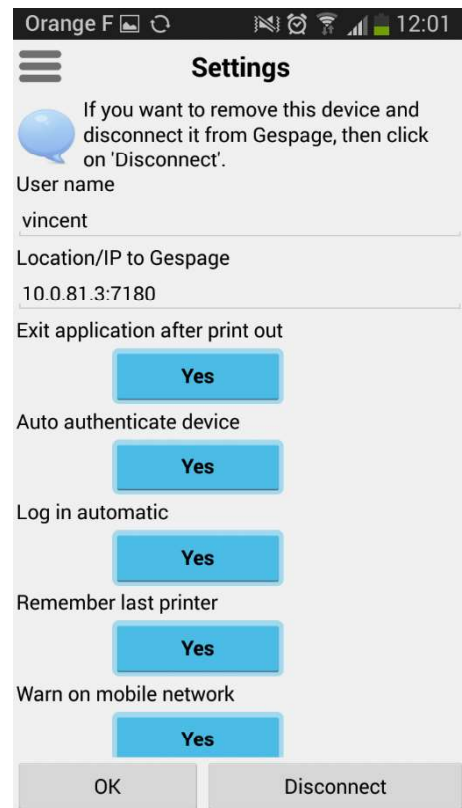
Orange F 12:01

Settings

If you want to remove this device and disconnect it from Gespage, then click on 'Disconnect'.

User name

vincent

Location/IP to Gespage

10.0.81.3:7180

Exit application after print out

Yes

Auto authenticate device

Yes

Log in automatic

Yes

Remember last printer

Yes

Warn on mobile network

Yes

OK

Disconnect